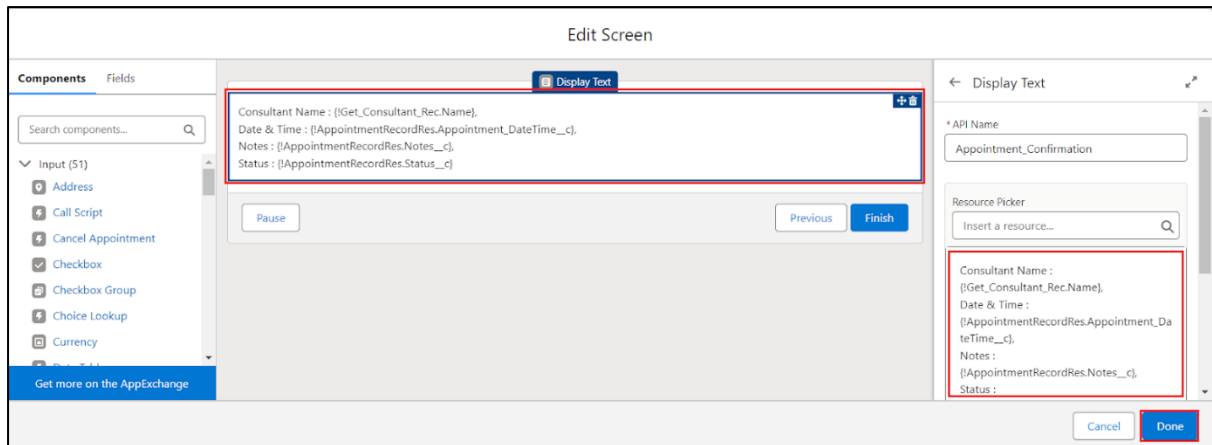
Edit Screen

Components Fields

Search components...

Input (51)

Address

Call Script

Cancel Appointment

Checkbox

Checkbox Group

Choice Lookup

Currency

Get more on the AppExchange

Display Text

Consultant Name : {!Get_Consultant_Rec.Name},
Date & Time : {!AppointmentRecordRes.Appointment_DateTime__c},
Notes : {!AppointmentRecordRes.Notes__c},
Status : {!AppointmentRecordRes.Status__c}

Pause

Previous Finish

← Display Text

* API Name

Appointment_Confirmation

Resource Picker

Insert a resource...

Consultant Name :
{!Get_Consultant_Rec.Name},
Date & Time :
{!AppointmentRecordRes.Appointment_DateTime__c},
Notes :
{!AppointmentRecordRes.Notes__c},
Status :

Cancel Done